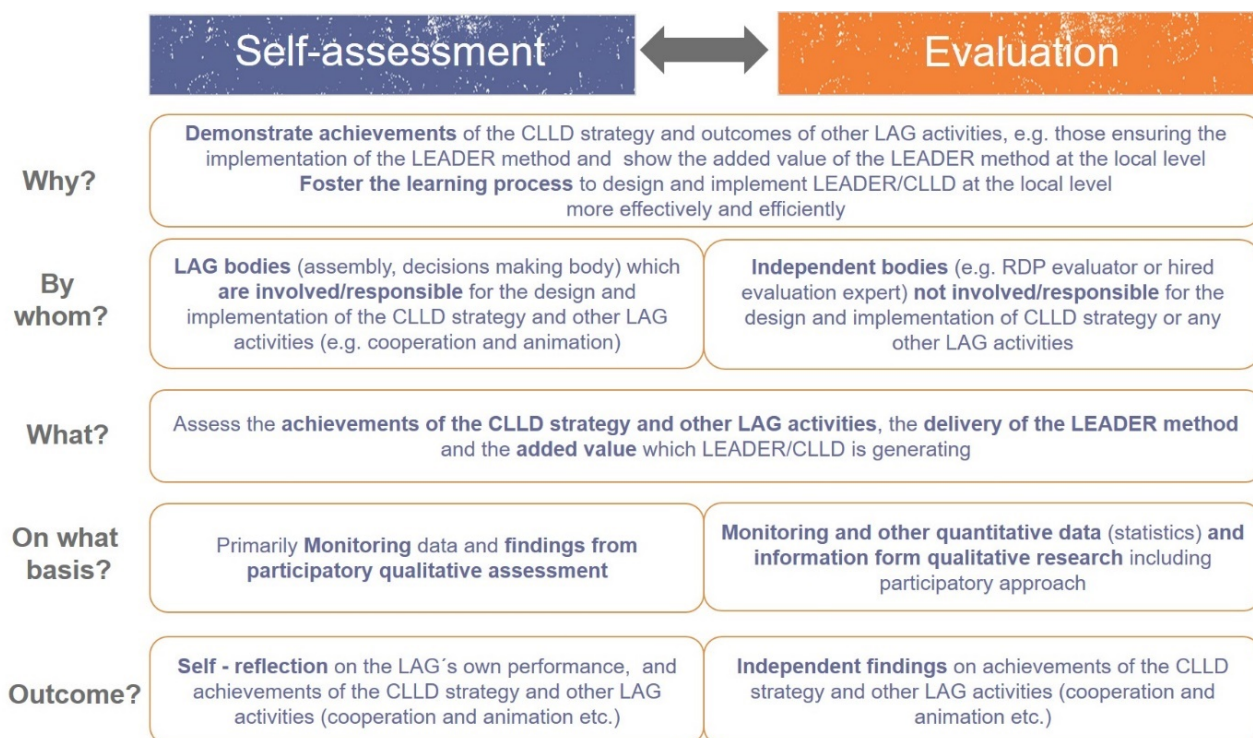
Self-assessment

Evaluation

Why?

Demonstrate achievements of the CLLD strategy and outcomes of other LAG activities, e.g. those ensuring the implementation of the LEADER method and show the added value of the LEADER method at the local level
Foster the learning process to design and implement LEADER/CLLD at the local level more effectively and efficiently

By whom?

LAG bodies (assembly, decisions making body) which are involved/responsible for the design and implementation of the CLLD strategy and other LAG activities (e.g. cooperation and animation)

Independent bodies (e.g. RDP evaluator or hired evaluation expert) not involved/responsible for the design and implementation of CLLD strategy or any other LAG activities

What?

Assess the achievements of the CLLD strategy and other LAG activities, the delivery of the LEADER method and the added value which LEADER/CLLD is generating

On what basis?

Primarily Monitoring data and findings from participatory qualitative assessment

Monitoring and other quantitative data (statistics) and information form qualitative research including participatory approach

Outcome?

Self - reflection on the LAG´s own performance, and achievements of the CLLD strategy and other LAG activities (cooperation and animation etc.)

Independent findings on achievements of the CLLD strategy and other LAG activities (cooperation and animation etc.)